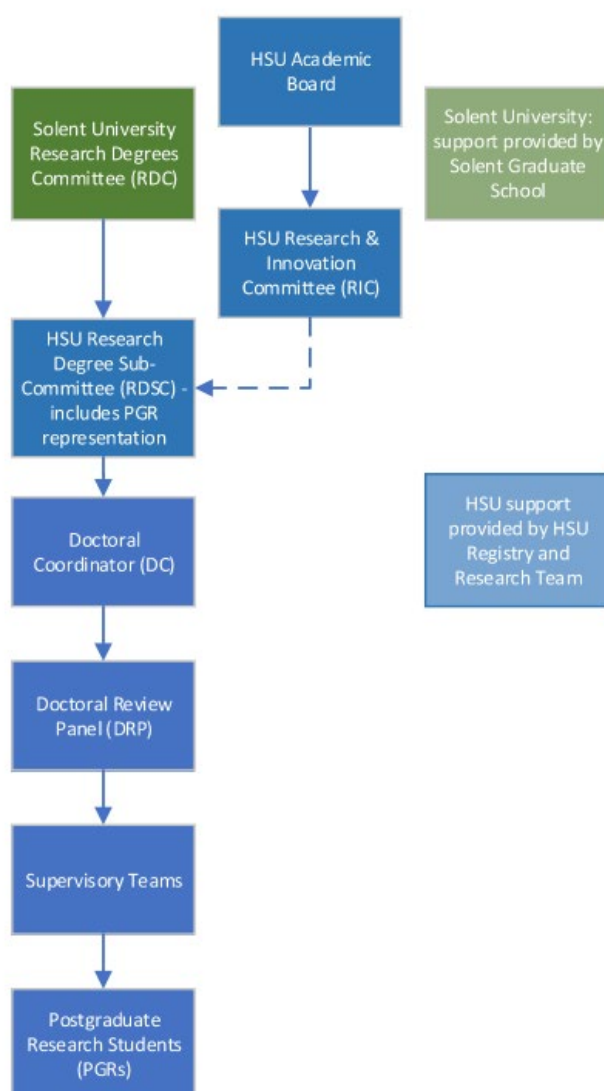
HSU Academic Board

Solent University Research Degrees Committee (RDC)

Solent University: support provided by Solent Graduate School

HSU Research & Innovation Committee (RIC)

HSU Research Degree Sub-Committee (RDSC) - includes PGR representation

HSU support provided by HSU Registry and Research Team

Doctoral Coordinator (DC)

Doctoral Review Panel (DRP)

Supervisory Teams

Postgraduate Research Students (PGRs)